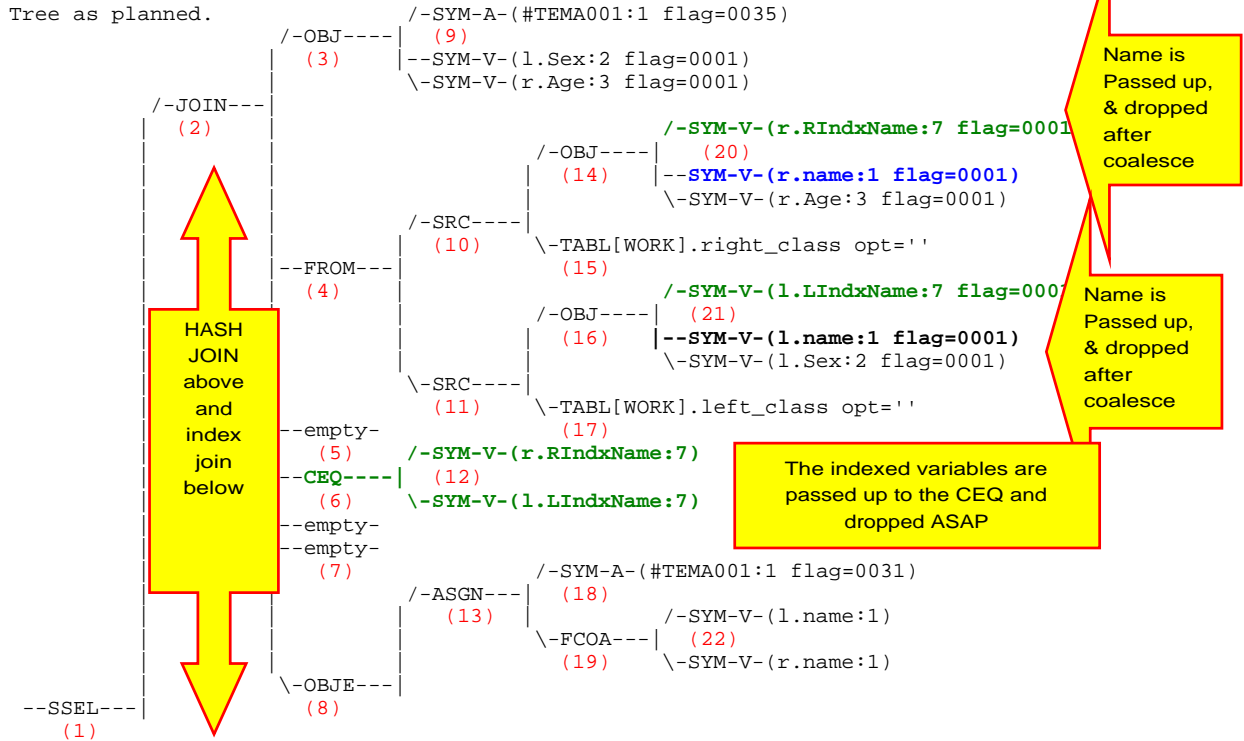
Tree as planned.
/-OBJ----| /-SYM-A-(#TEMA001:1 flag=0035)
(3) (9)
|--SYM-V-(l.Sex:2 flag=0001)
\-SYM-V-(r.Age:3 flag=0001)
/-JOIN---|
(2)
/-SYM-V-(r.RIndxName:7 flag=0001
/-OBJ----| (20)
(14) |--SYM-V-(r.name:1 flag=0001)
\-SYM-V-(r.Age:3 flag=0001)
/-SRC----|
(10) \-TABL[WORK].right_class opt=''
--FROM---| (15)
(4)
/-SYM-V-(l.LIndxName:7 flag=000
/-OBJ----| (21)
(16) |--SYM-V-(l.name:1 flag=0001)
\-SYM-V-(l.Sex:2 flag=0001)
\-SRC----|
(11) \-TABL[WORK].left_class opt=''
(17)
--empty-
(5) /-SYM-V-(r.RIndxName:7)
--CEQ----| (12)
(6) \-SYM-V-(l.LIndxName:7)
--empty-
--empty-
(7)
/-SYM-A-(#TEMA001:1 flag=0031)
/-ASGN---| (18)
(13) /-SYM-V-(l.name:1)
\-FCOA---| (22)
(19) \-SYM-V-(r.name:1)
\-OBJE---|
(8)
--SSEL---|
(1)

Name is Passed up, & dropped after coalesce

Name is Passed up, & dropped after coalesce

HASH JOIN above and index join below

The indexed variables are passed up to the CEQ and dropped ASAP